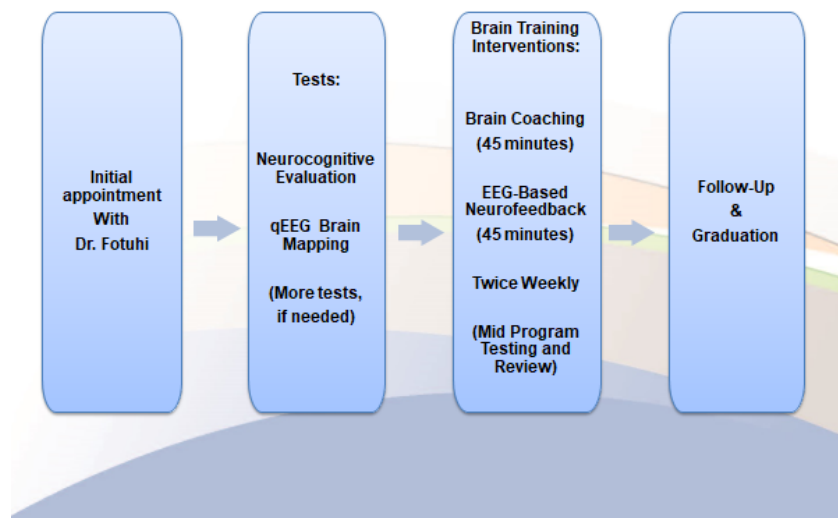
Initial appointment With Dr. Fotuhi

Tests:

Neurocognitive Evaluation

qEEG Brain Mapping

(More tests, if needed)

Brain Training Interventions:

Brain Coaching (45 minutes)

EEG-Based Neurofeedback (45 minutes)

Twice Weekly

(Mid Program Testing and Review)

Follow-Up & Graduation